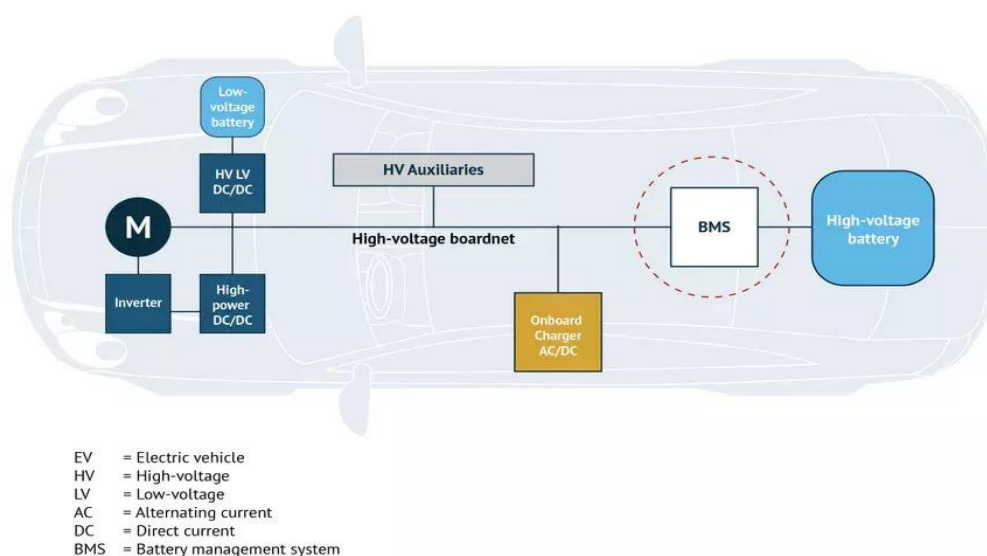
Low-voltage battery

HV LV DC/DC

M

Inverter

High-power DC/DC

HV Auxiliaries

High-voltage boardnet

Onboard Charger AC/DC

BMS

High-voltage battery

EV = Electric vehicle
HV = High-voltage
LV = Low-voltage
AC = Alternating current
DC = Direct current
BMS = Battery management system